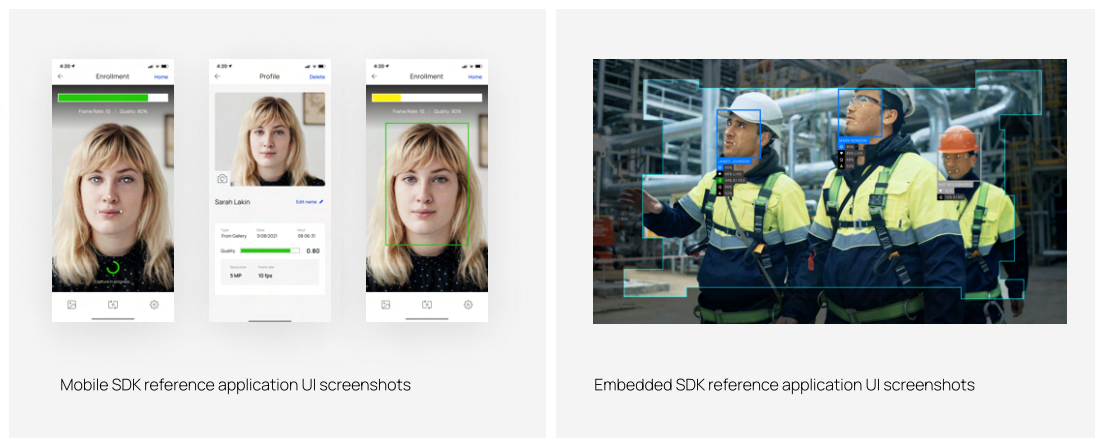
4:20

Enrollment

Home

Frame Rate: 13 | Quality: 80%

Capture in progress

4:20

Profile

Delete

Sarah Lakin

Edit name

Type
From Gallery

Date
3/06/2021

Time
09:06:31

Quality

0.80

Resolution
5 MP

Frame rate
10 fps

4:20

Enrollment

Home

Frame Rate: 13 | Quality: 80%

Mobile SDK reference application UI screenshots

Embedded SDK reference application UI screenshots